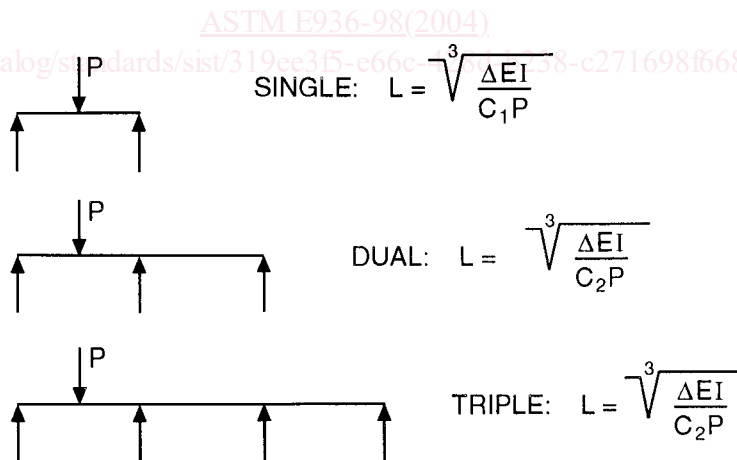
ASTM E936-98(2004)

alog/standards/sist/319ee3f5-e66c-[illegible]58-c271698f668

P

SINGLE: $L = \sqrt[3]{\frac{\Delta EI}{C_1P}}$

P

DUAL: $L = \sqrt[3]{\frac{\Delta EI}{C_2P}}$

P

TRIPLE: $L = \sqrt[3]{\frac{\Delta EI}{C_2P}}$